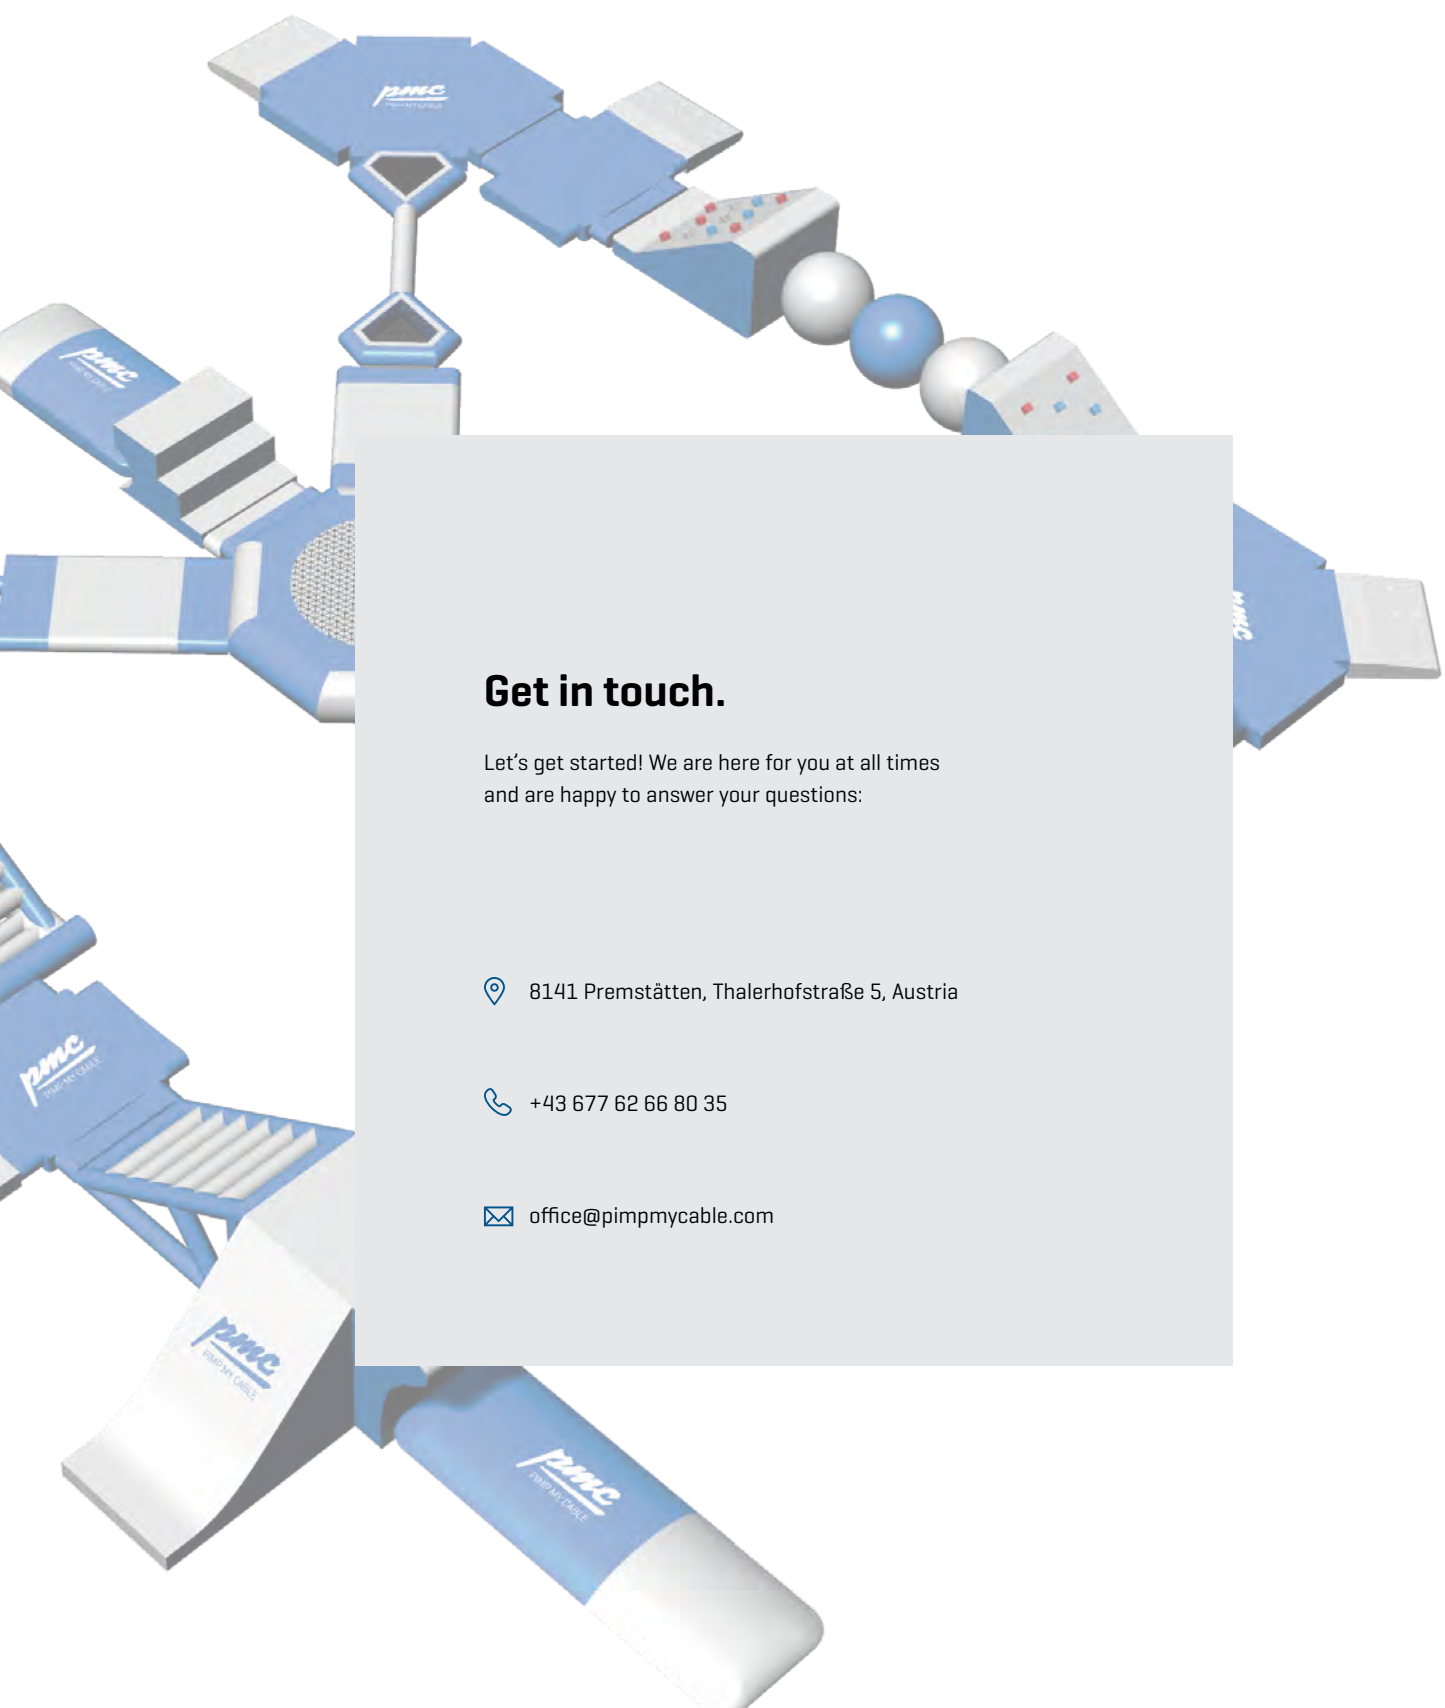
pmc
PIMP MY CABLE

pmc
PIMP MY CABLE

pmc

pmc
PIMP MY CABLE

pmc
PIMP MY CABLE

pmc
PIMP MY CABLE

Get in touch.

Let’s get started! We are here for you at all times and are happy to answer your questions:

8141 Premstätten, Thalerhofstraße 5, Austria

+43 677 62 66 80 35

office@pimpmycable.com